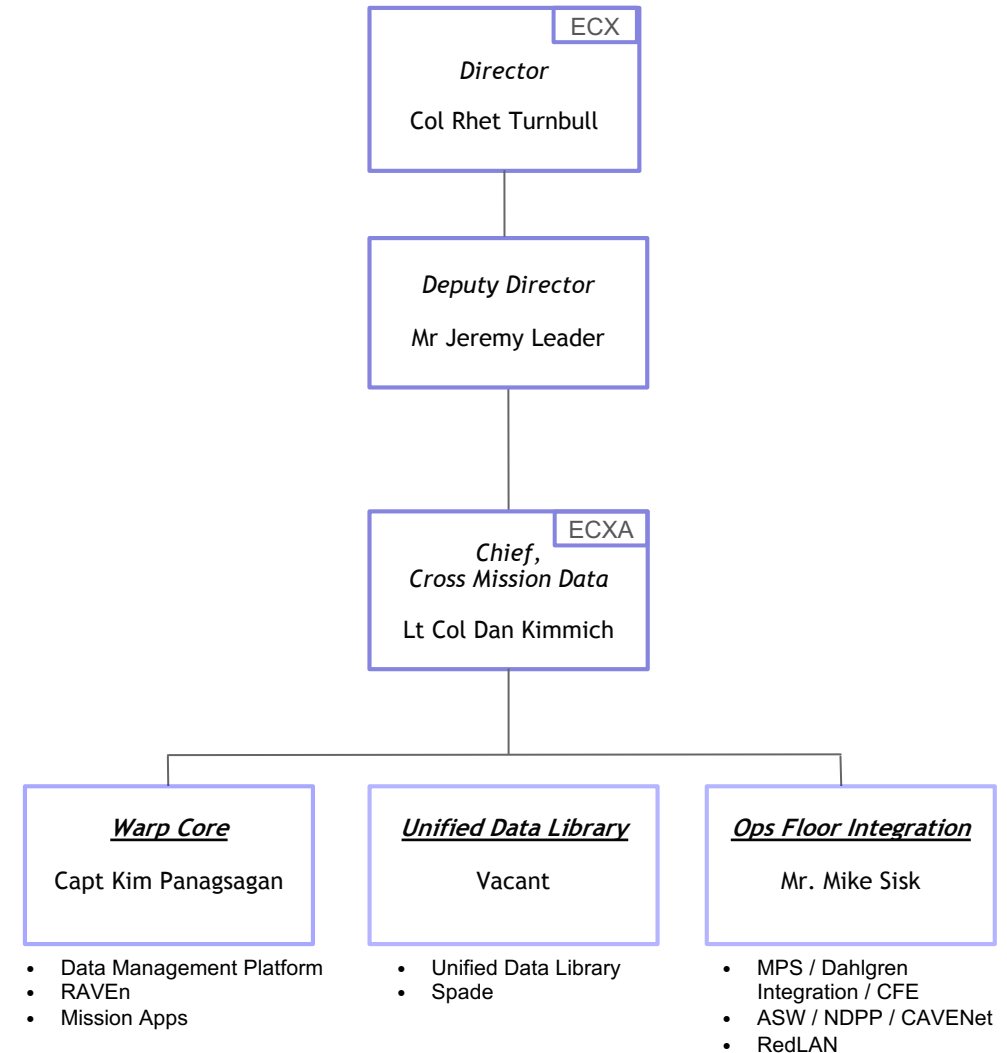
ECX

Director

Col Rhet Turnbull

Deputy Director

Mr Jeremy Leader

ECXA

Chief, Cross Mission Data

Lt Col Dan Kimmich

Warp Core

Capt Kim Panagsagan

- Data Management Platform
- RAVEn
- Mission Apps

Unified Data Library

Vacant

- Unified Data Library
- Spade

Ops Floor Integration

Mr. Mike Sisk

- MPS / Dahlgren Integration / CFE
- ASW / NDPP / CAVENet
- RedLAN